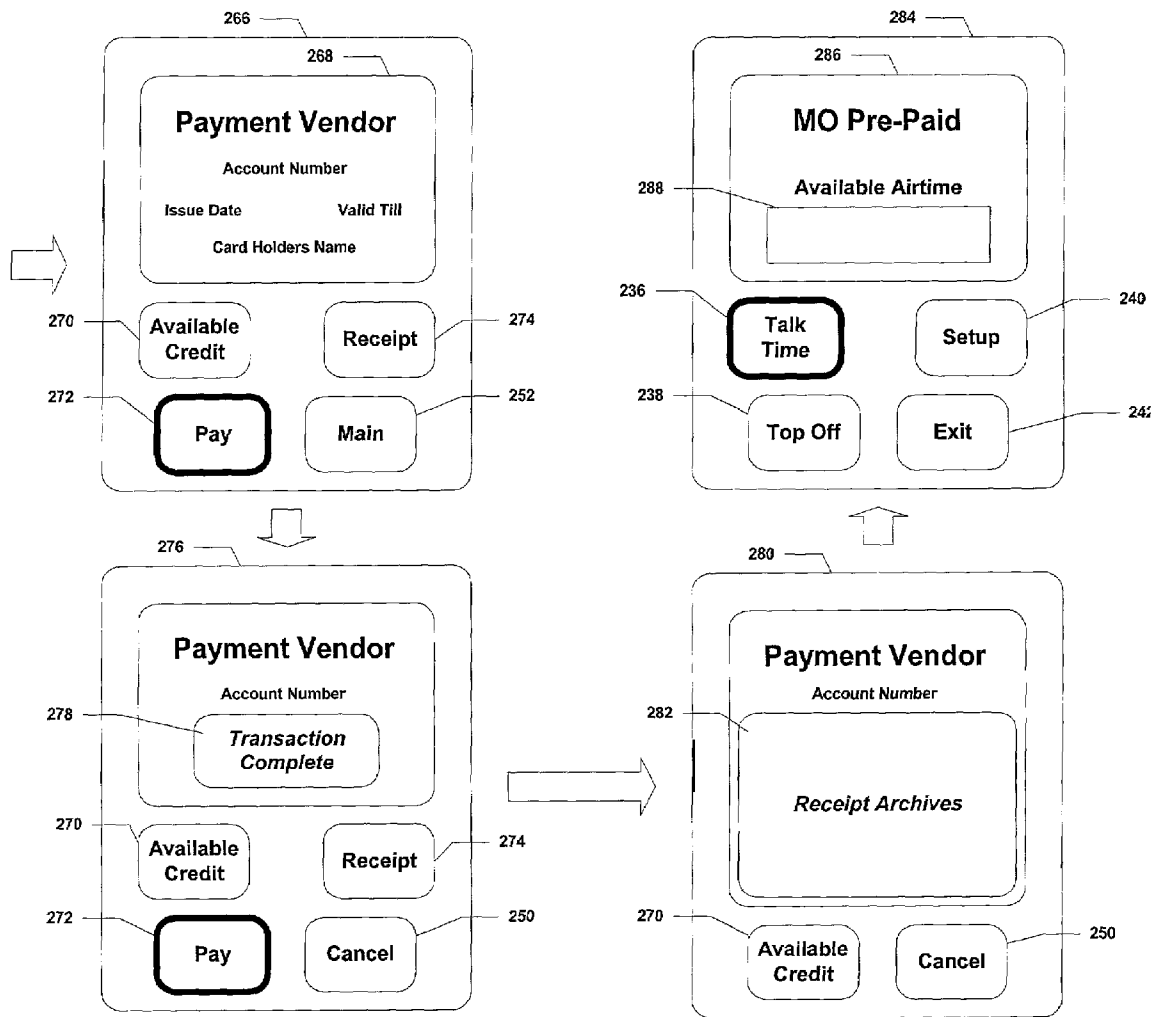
266
268
Payment Vendor
Account Number
Issue Date
Valid Till
Card Holders Name
270
Available Credit
Receipt
274
272
Pay
Main
252

284
286
MO Pre-Paid
Available Airtime
288
236
Talk Time
Setup
240
238
Top Off
Exit
242

276
Payment Vendor
Account Number
278
Transaction Complete
270
Available Credit
Receipt
274
272
Pay
Cancel
250

280
Payment Vendor
Account Number
282
Receipt Archives
270
Available Credit
Cancel
250